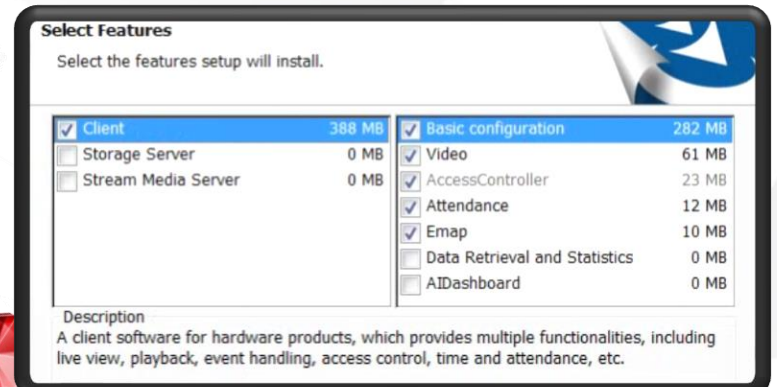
Select Features

Select the features setup will install.

| Client | 388 MB |
|---|---|
| Storage Server | 0 MB |
| Stream Media Server | 0 MB |

| Basic configuration | 282 MB |
|---|---|
| Video | 61 MB |
| AccessController | 23 MB |
| Attendance | 12 MB |
| Emap | 10 MB |
| Data Retrieval and Statistics | 0 MB |
| AIDashboard | 0 MB |

Description
A client software for hardware products, which provides multiple functionalities, including live view, playback, event handling, access control, time and attendance, etc.